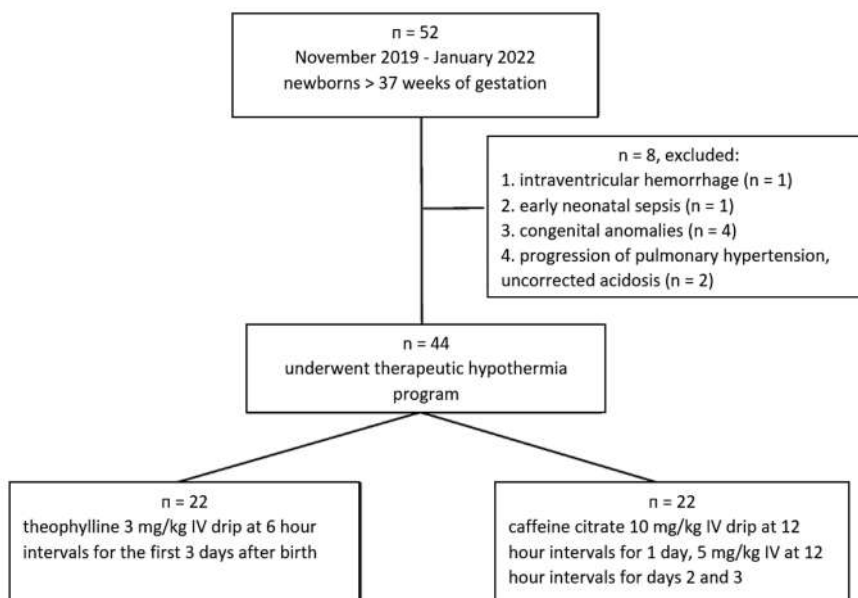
n = 52
November 2019 - January 2022
newborns > 37 weeks of gestation

n = 8, excluded:
1. intraventricular hemorrhage (n = 1)
2. early neonatal sepsis (n = 1)
3. congenital anomalies (n = 4)
4. progression of pulmonary hypertension, uncorrected acidosis (n = 2)

n = 44
underwent therapeutic hypothermia program

n = 22
theophylline 3 mg/kg IV drip at 6 hour intervals for the first 3 days after birth

n = 22
caffeine citrate 10 mg/kg IV drip at 12 hour intervals for 1 day, 5 mg/kg IV at 12 hour intervals for days 2 and 3